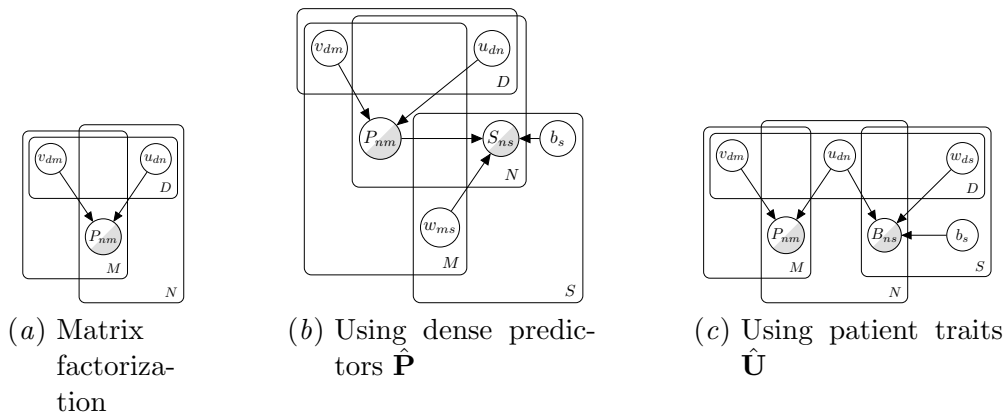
$v_{dm}$ $u_{dn}$ $D$ $P_{nm}$ $M$ $N$

$(a)$ Matrix factorization

$v_{dm}$ $u_{dn}$ $D$ $P_{nm}$ $S_{ns}$ $b_s$ $N$ $w_{ms}$ $M$ $S$

$(b)$ Using dense predictors $\hat{\mathbf{P}}$

$v_{dm}$ $u_{dn}$ $w_{ds}$ $D$ $P_{nm}$ $B_{ns}$ $b_s$ $M$ $N$ $S$

$(c)$ Using patient traits $\hat{\mathbf{U}}$